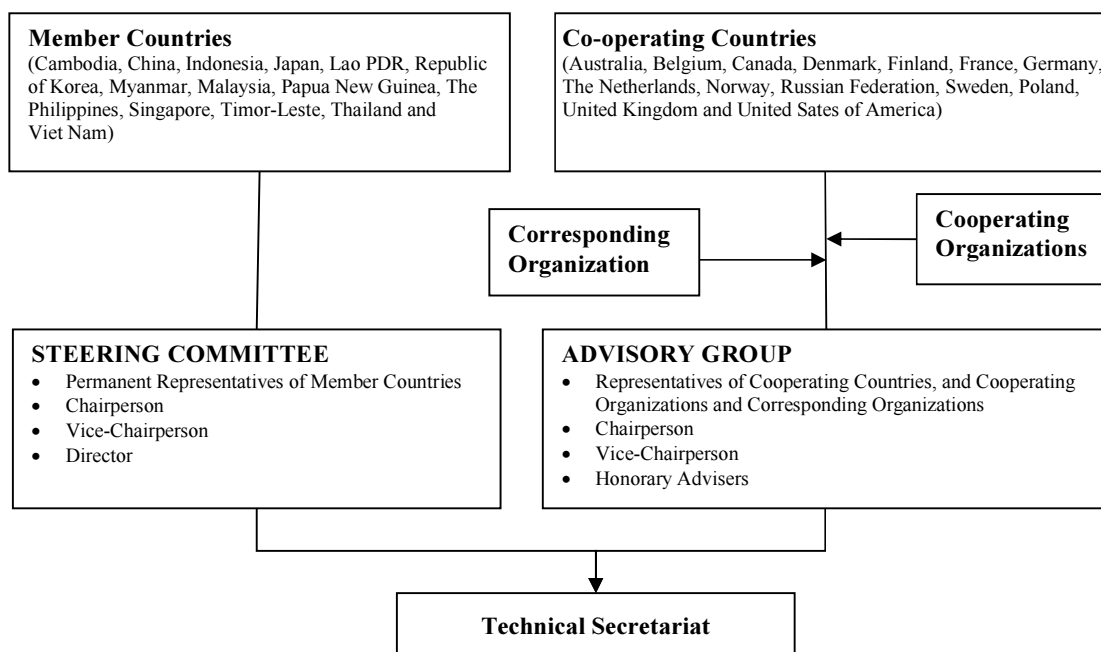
**Member Countries**
(Cambodia, China, Indonesia, Japan, Lao PDR, Republic of Korea, Myanmar, Malaysia, Papua New Guinea, The Philippines, Singapore, Timor-Leste, Thailand and Viet Nam)

**Co-operating Countries**
(Australia, Belgium, Canada, Denmark, Finland, France, Germany, The Netherlands, Norway, Russian Federation, Sweden, Poland, United Kingdom and United Sates of America)

**Corresponding Organization**

**Cooperating Organizations**

**STEERING COMMITTEE**
- Permanent Representatives of Member Countries
- Chairperson
- Vice-Chairperson
- Director

**ADVISORY GROUP**
- Representatives of Cooperating Countries, and Cooperating Organizations and Corresponding Organizations
- Chairperson
- Vice-Chairperson
- Honorary Advisers

**Technical Secretariat**